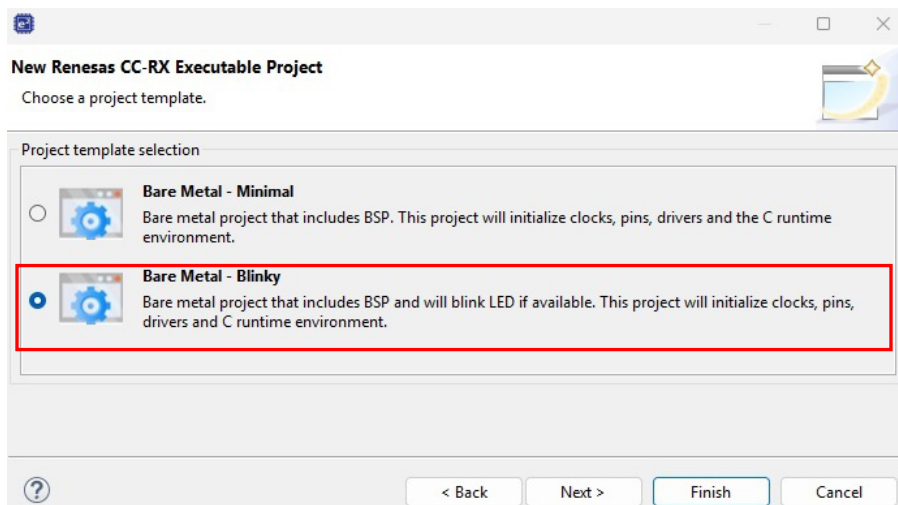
New Renesas CC-RX Executable Project

Choose a project template.

Project template selection

Bare Metal - Minimal

Bare metal project that includes BSP. This project will initialize clocks, pins, drivers and the C runtime environment.

Bare Metal - Blinky

Bare metal project that includes BSP and will blink LED if available. This project will initialize clocks, pins, drivers and C runtime environment.

?

< Back

Next >

Finish

Cancel